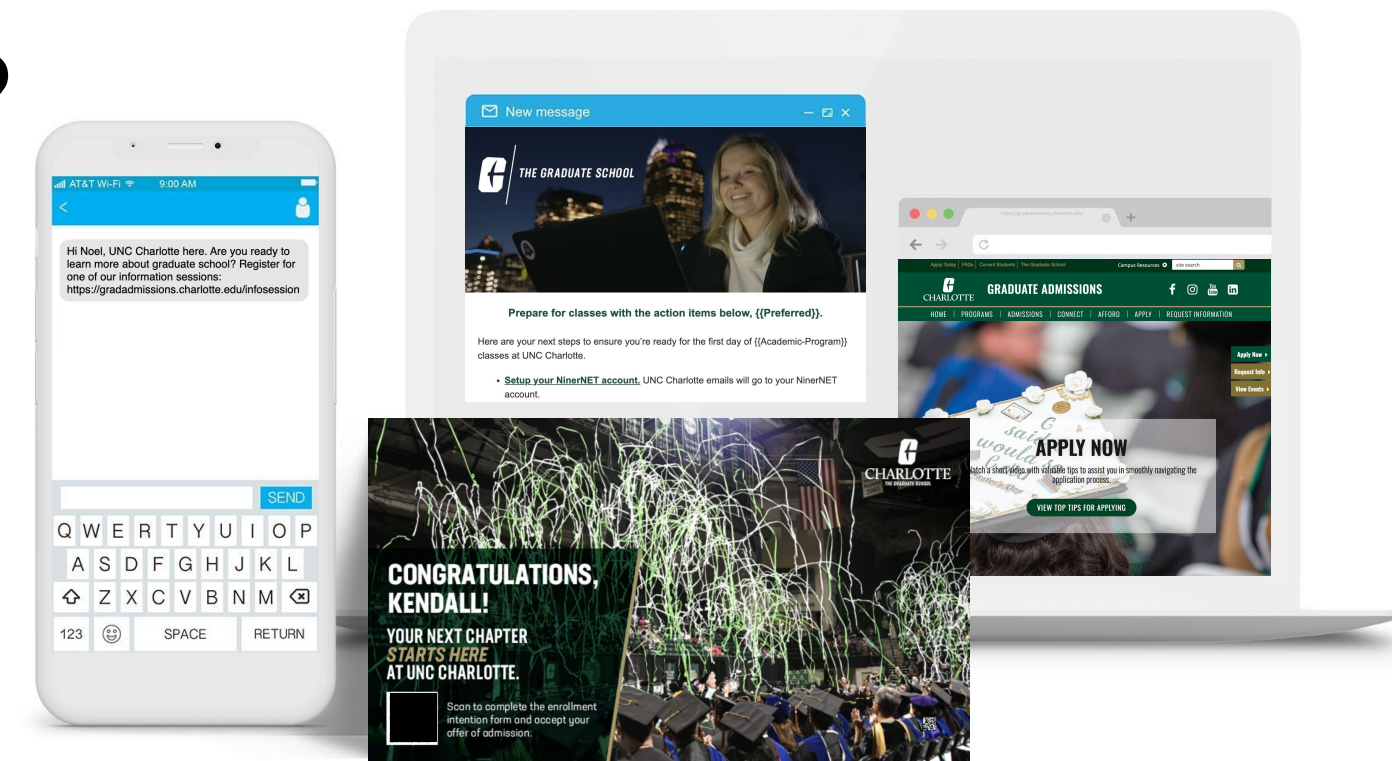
AT&T Wi-Fi 9:00 AM

Hi Noel, UNC Charlotte here. Are you ready to learn more about graduate school? Register for one of our information sessions: https://gradadmissions.charlotte.edu/infosession

SEND

Q W E R T Y U I O P
A S D F G H J K L
Z X C V B N M
123 SPACE RETURN

New message

THE GRADUATE SCHOOL

Prepare for classes with the action items below, {{Preferred}}.

Here are your next steps to ensure you're ready for the first day of {{Academic-Program}} classes at UNC Charlotte.

• Setup your NinerNET account. UNC Charlotte emails will go to your NinerNET account.

Apply Today | FAQs | Current Students | The Graduate School Campus Resources site search

CHARLOTTE GRADUATE ADMISSIONS

HOME | PROGRAMS | ADMISSIONS | CONNECT | AFFORD | APPLY | REQUEST INFORMATION

Apply Now
Request Info
View Events

APPLY NOW
Watch a short video with valuable tips to assist you in smoothly navigating the application process.
VIEW TOP TIPS FOR APPLYING

CHARLOTTE
THE GRADUATE SCHOOL

CONGRATULATIONS, KENDALL!
YOUR NEXT CHAPTER STARTS HERE AT UNC CHARLOTTE.

Scan to complete the enrollment intention form and accept your offer of admission.